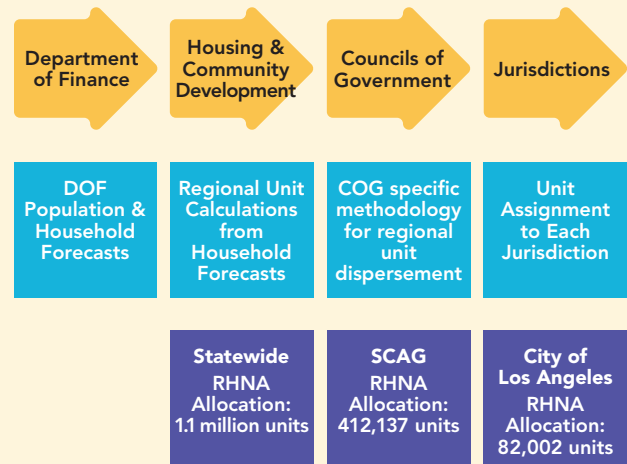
Department of Finance

Housing & Community Development

Councils of Government

Jurisdictions

DOF Population & Household Forecasts

Regional Unit Calculations from Household Forecasts

COG specific methodology for regional unit dispersement

Unit Assignment to Each Jurisdiction

Statewide RHNA Allocation: 1.1 million units

SCAG RHNA Allocation: 412,137 units

City of Los Angeles RHNA Allocation: 82,002 units